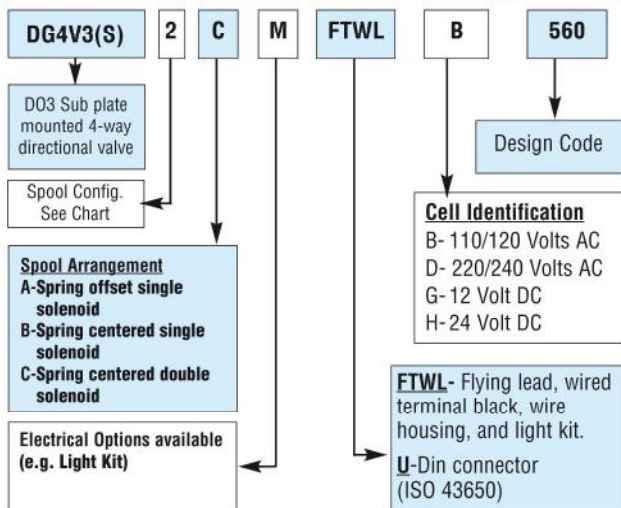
DG4V3(S)

2

C

M

FTWL

B

560

DO3 Sub plate mounted 4-way directional valve

Design Code

Spool Config. See Chart

Cell Identification
B- 110/120 Volts AC
D- 220/240 Volts AC
G- 12 Volt DC
H- 24 Volt DC

Spool Arrangement
A-Spring offset single solenoid
B-Spring centered single solenoid
C-Spring centered double solenoid

FTWL- Flying lead, wired terminal black, wire housing, and light kit.

U-Din connector (ISO 43650)

Electrical Options available (e.g. Light Kit)